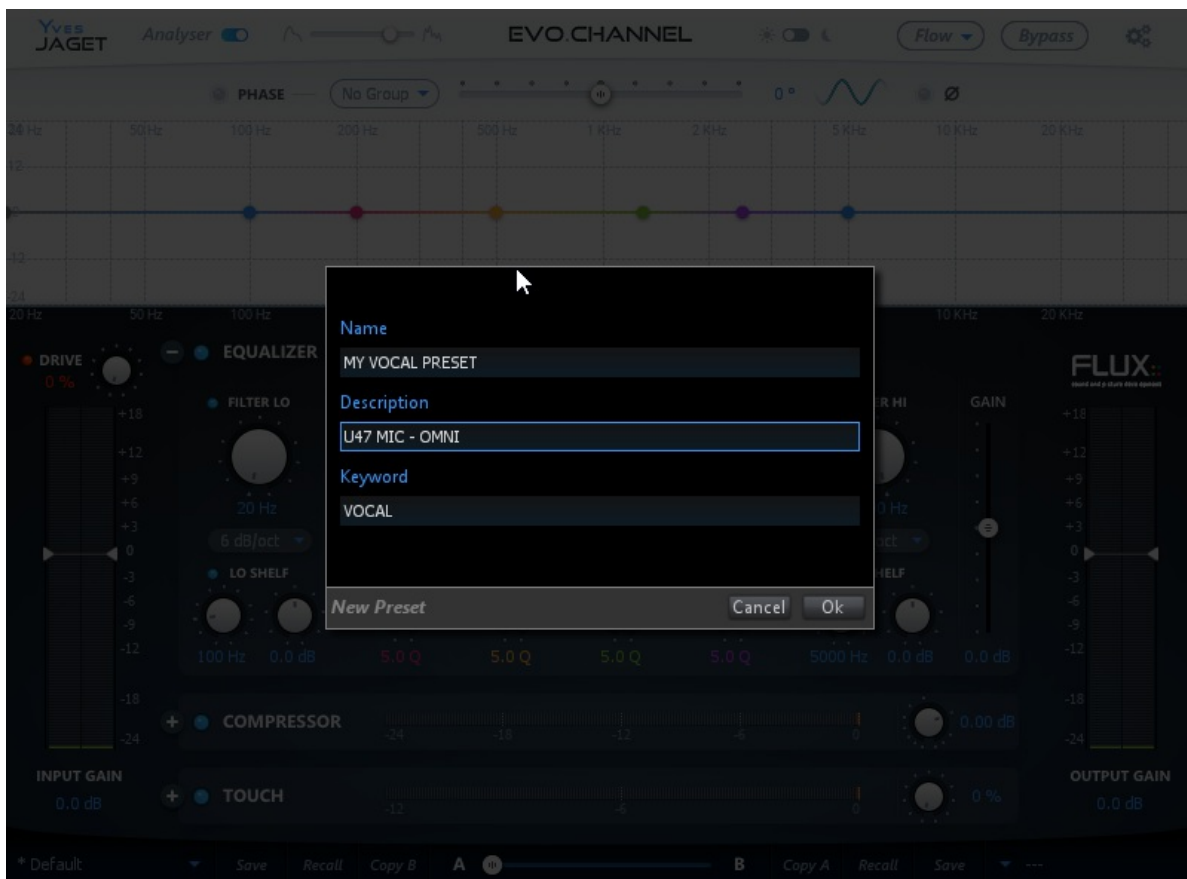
Yves JAGET Analyser EVO.CHANNEL Flow Bypass

PHASE No Group 0° Ø

20 Hz 50 Hz 100 Hz 200 Hz 500 Hz 1 KHz 2 KHz 5 KHz 10 KHz 20 KHz

12
0
-12
-24

20 Hz 50 Hz 100 Hz 10 KHz 20 KHz

DRIVE 0 % EQUALIZER

FILTER LO 20 Hz 6 dB/oct LO SHELF 100 Hz 0.0 dB

Name
MY VOCAL PRESET
Description
U47 MIC - OMNI
Keyword
VOCAL
New Preset Cancel Ok

5.0 Q 5.0 Q 5.0 Q 5.0 Q 5000 Hz 0.0 dB 0.0 dB

GAIN

FLUX::

+18 +12 +9 +6 +3 0 -3 -6 -9 -12 -18 -24

COMPRESSOR -24 -18 -12 -6 0 0.00 dB

TOUCH -12 -6 0 0 %

INPUT GAIN 0.0 dB

OUTPUT GAIN 0.0 dB

* Default Save Recall Copy B A B Copy A Recall Save ---